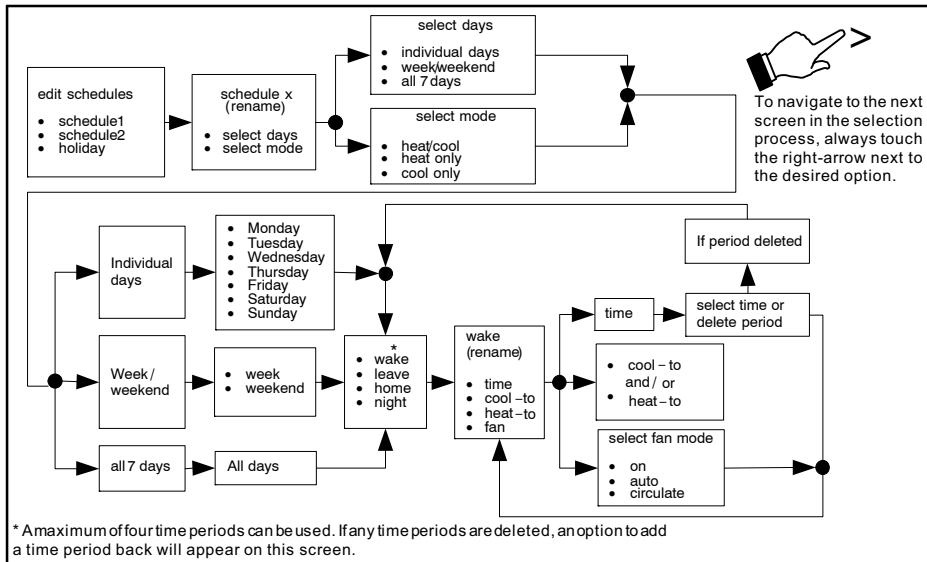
edit schedules

- schedule1
- schedule2
- holiday

schedule x (rename)

- select days
- select mode

select days

- individual days
- week/weekend
- all 7 days

select mode

- heat/cool
- heat only
- cool only

>

To navigate to the next screen in the selection process, always touch the right-arrow next to the desired option.

Individual days

- Monday
- Tuesday
- Wednesday
- Thursday
- Friday
- Saturday
- Sunday

If period deleted

Week / weekend

- week
- weekend

\*
- wake
- leave
- home
- night

wake (rename)

- time
- cool –to
- heat–to
- fan

time

select time or delete period

- cool – to

and / or

- heat – to

select fan mode

- on
- auto
- circulate

all 7 days

All days

\* A maximum of four time periods can be used. If any time periods are deleted, an option to add a time period back will appear on this screen.